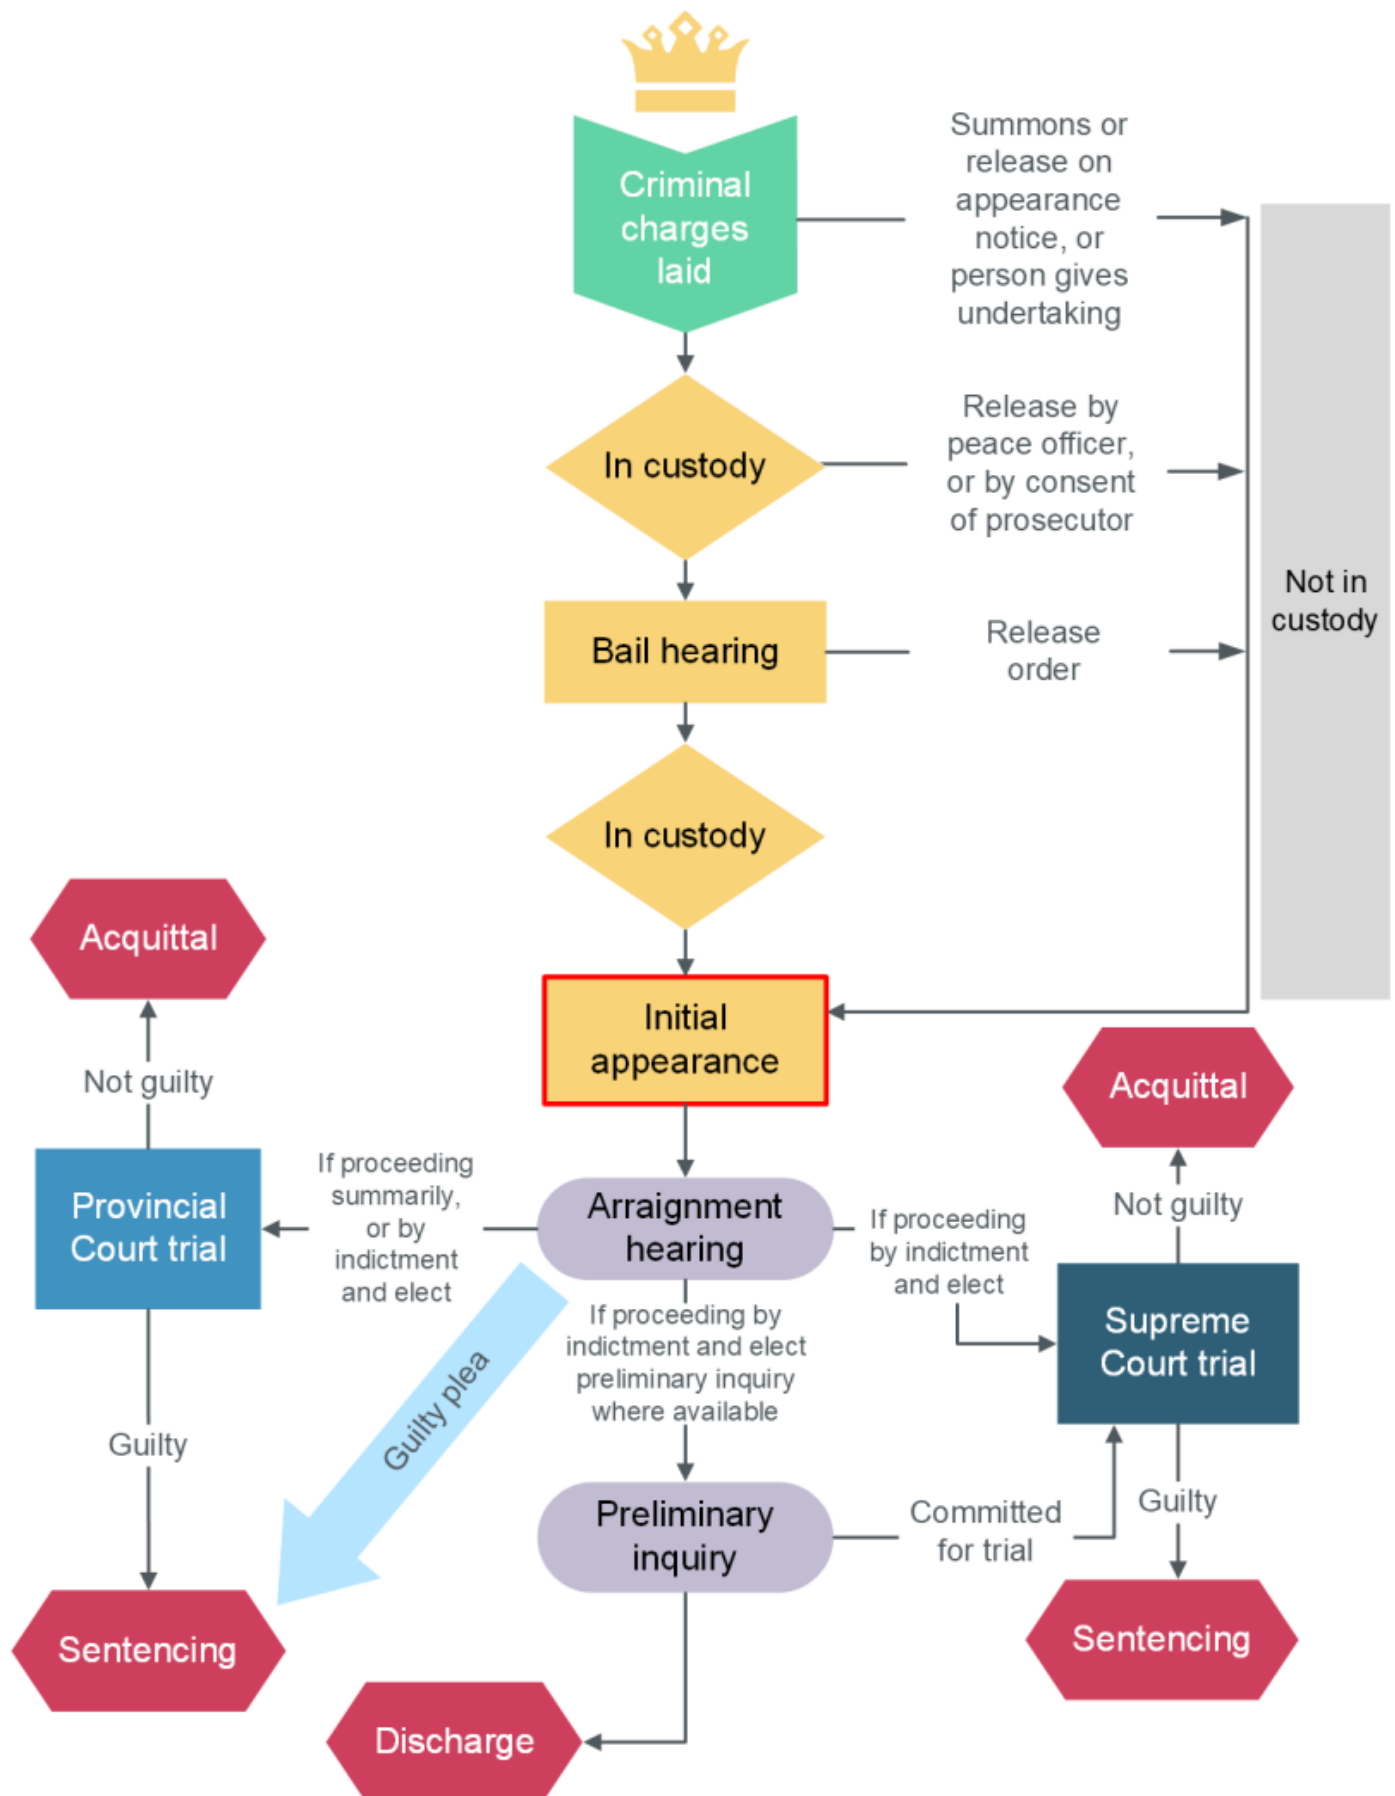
Criminal charges laid

Summons or release on appearance notice, or person gives undertaking

In custody

Release by peace officer, or by consent of prosecutor

Bail hearing

Release order

Not in custody

In custody

Acquittal

Initial appearance

Acquittal

Not guilty

Not guilty

Provincial Court trial

If proceeding summarily, or by indictment and elect

Arraignment hearing

If proceeding by indictment and elect

Supreme Court trial

Guilty plea

If proceeding by indictment and elect preliminary inquiry where available

Guilty

Guilty

Preliminary inquiry

Committed for trial

Sentencing

Sentencing

Discharge